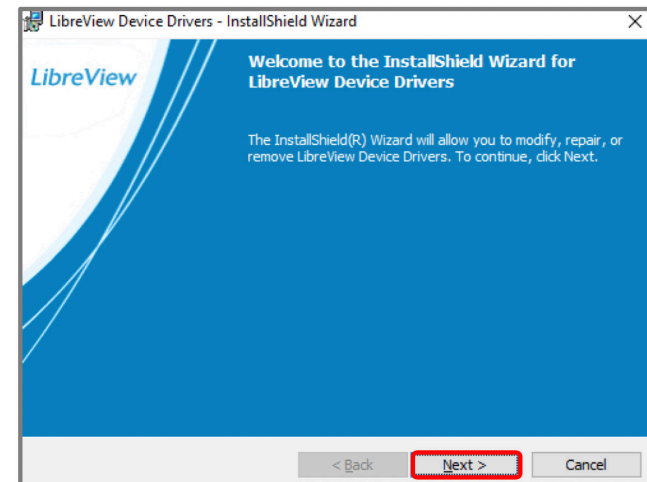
LibreView Device Drivers - InstallShield Wizard

LibreView

Welcome to the InstallShield Wizard for LibreView Device Drivers

The InstallShield(R) Wizard will allow you to modify, repair, or remove LibreView Device Drivers. To continue, click Next.

< Back

Next >

Cancel